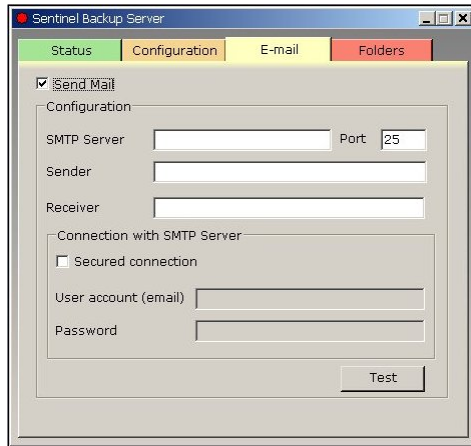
Sentinel Backup Server

Status
Configuration
E-mail
Folders

Send Mail

Configuration

SMTP Server
Port 25

Sender

Receiver

Connection with SMTP Server

Secured connection

User account (email)

Password

Test